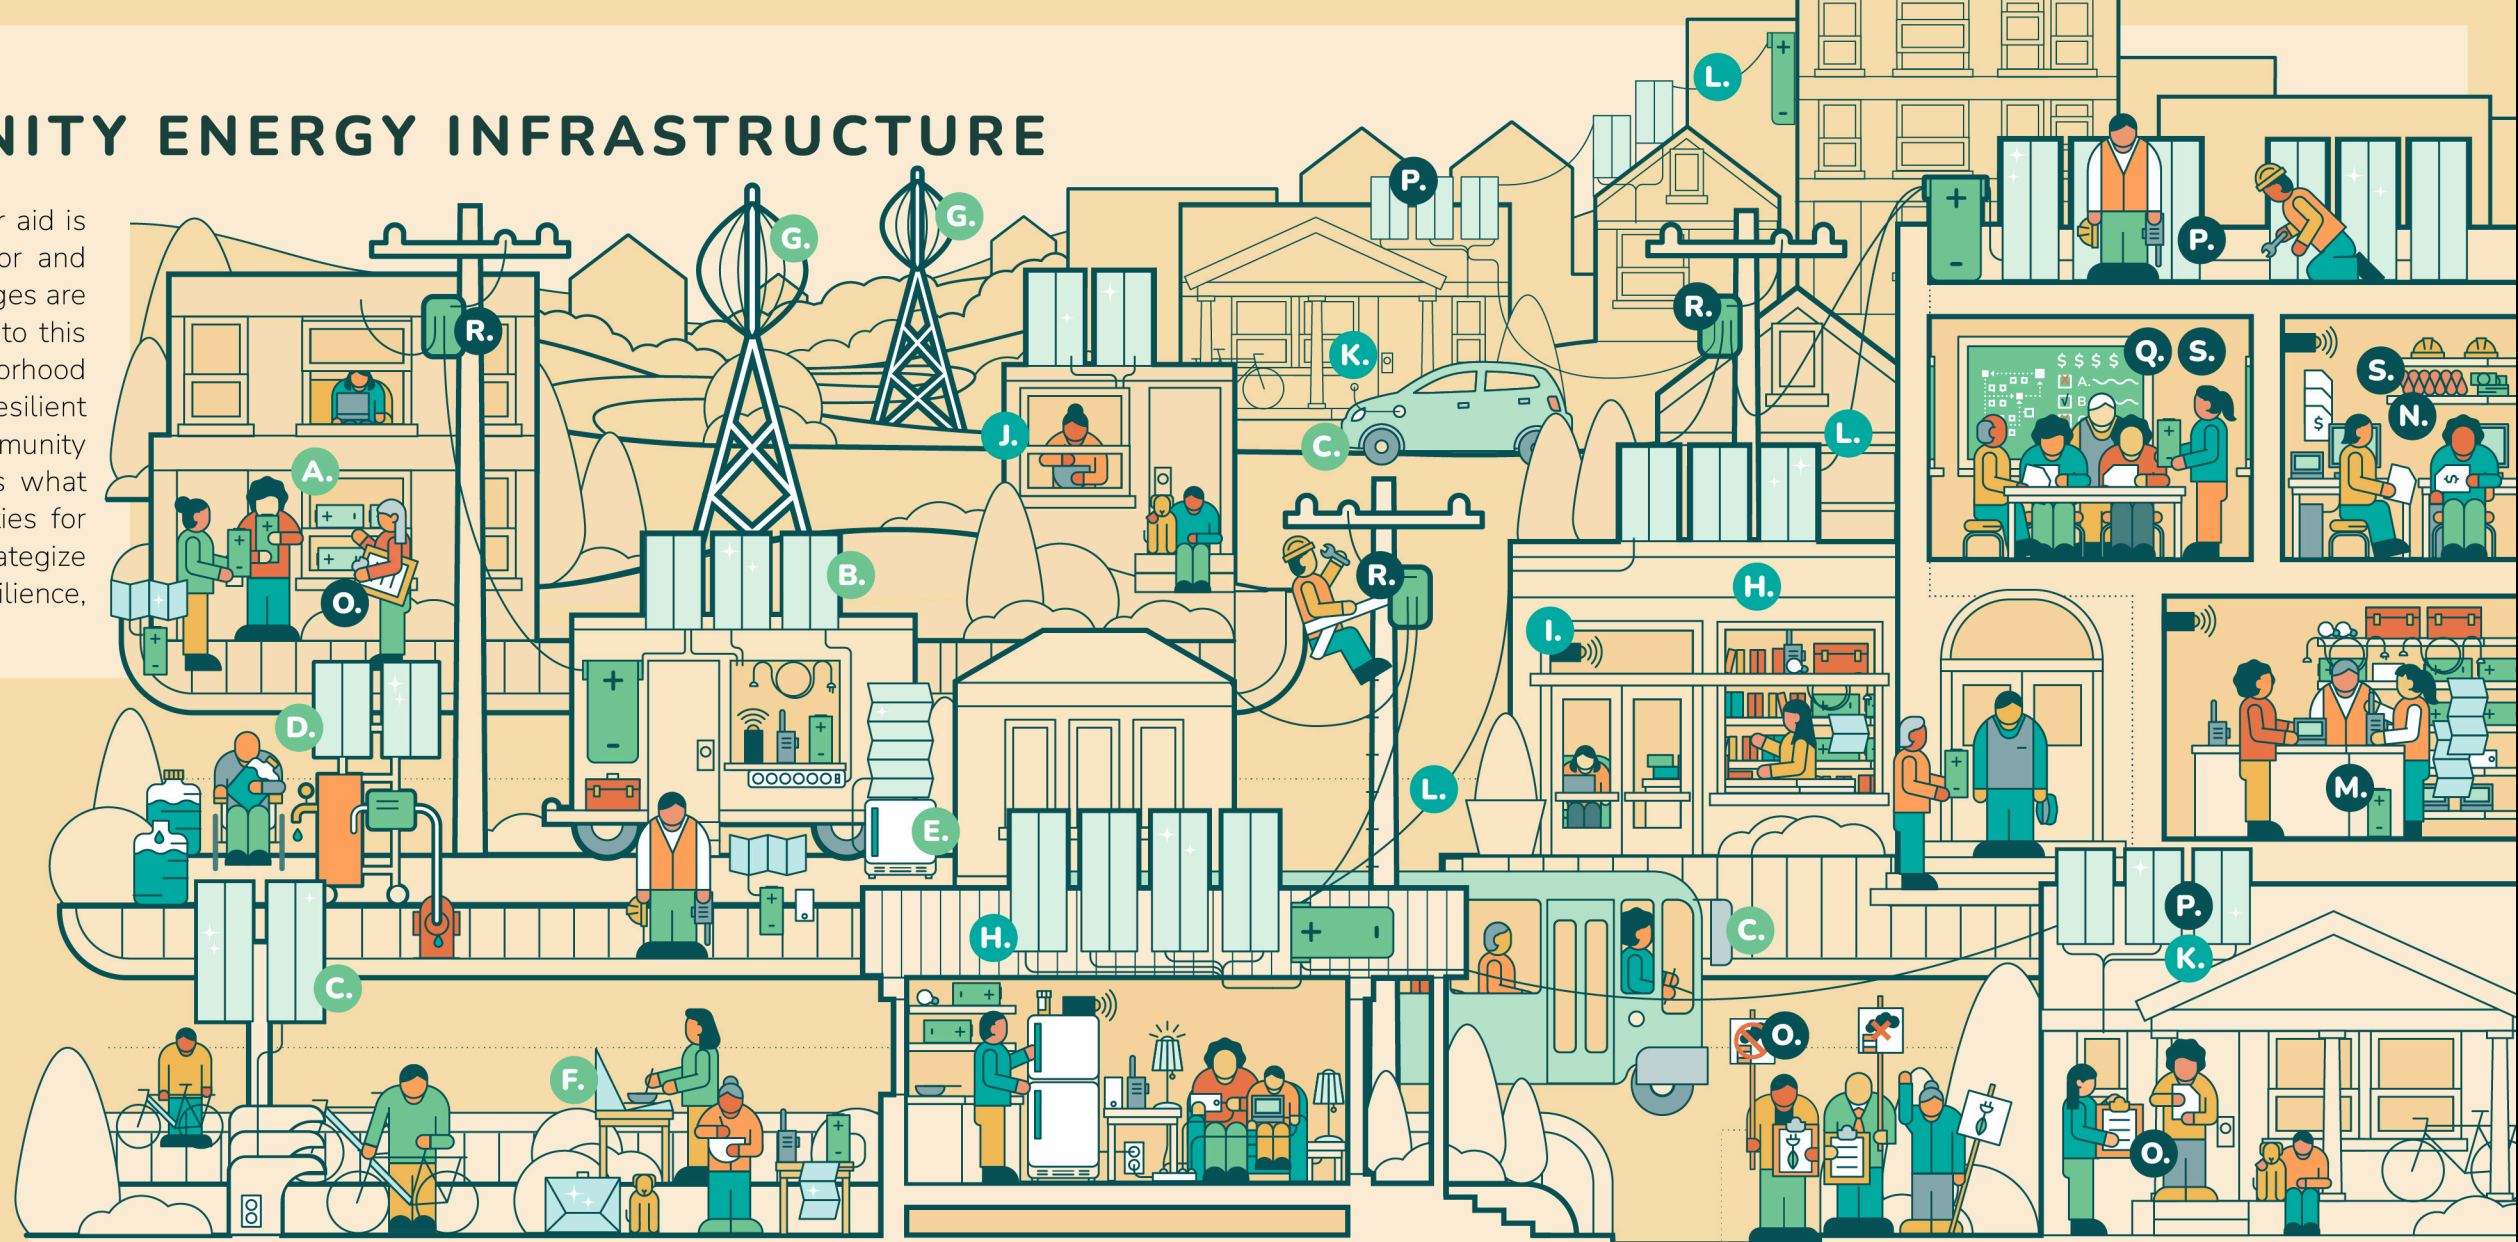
NITY ENERGY INFRASTRUCTURE

r aid is or and ges are to this orhood esilient munity s what ies for ategize ilience,

L.

P.

P.

G.

G.

R.

R.

K.

Q.

S.

S.

N.

$ $ $ $

A.

B.

$

J.

C.

L.

A.

O.

R.

H.

I.

L.

D.

E.

M.

H.

C.

P.

C.

K.

F.

O.

O.